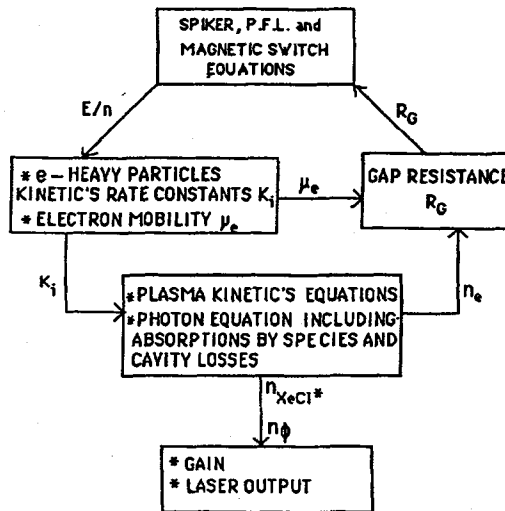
SPIKER, P.F.L. and MAGNETIC SWITCH EQUATIONS

E/n

$R_G$

* e – HEAVY PARTICLES KINETIC'S RATE CONSTANTS $K_i$
* ELECTRON MOBILITY $\mu_e$

$\mu_e$

GAP RESISTANCE $R_G$

$K_i$

*PLASMA KINETIC'S EQUATIONS
*PHOTON EQUATION INCLUDING ABSORPTIONS BY SPECIES AND CAVITY LOSSES

$n_e$

$n_{XeCl^*}$

$n_\phi$

* GAIN
* LASER OUTPUT